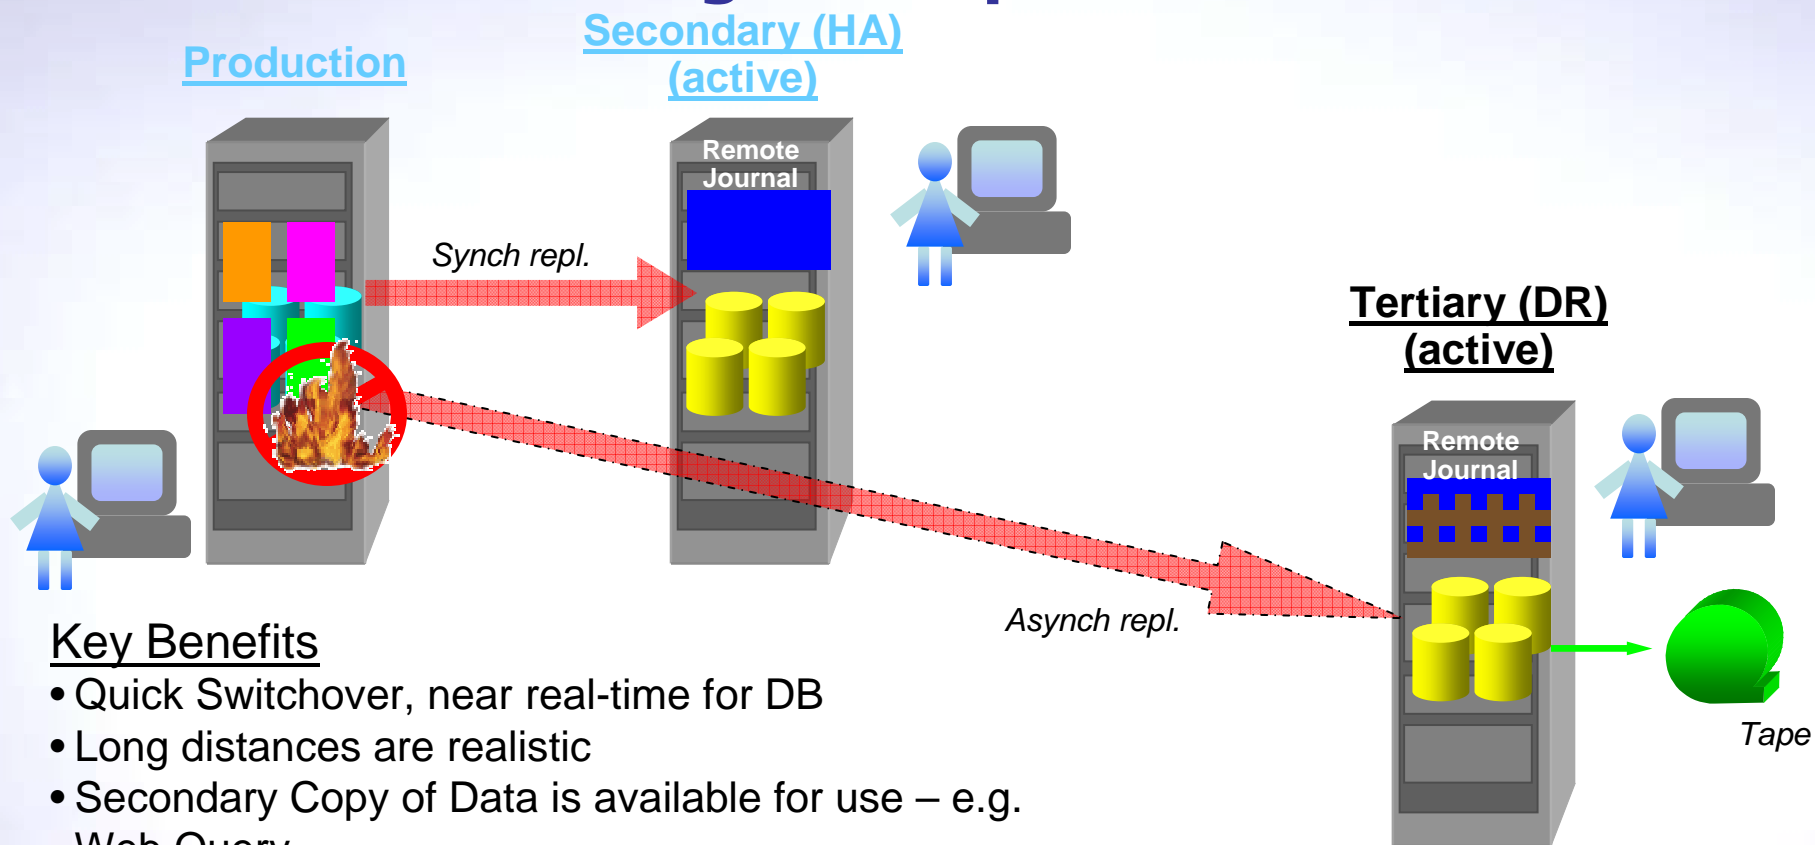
Production

Secondary (HA) (active)

Remote Journal

Synch repl.

Tertiary (DR) (active)

Remote Journal

Asynch repl.

Tape

Key Benefits
• Quick Switchover, near real-time for DB
• Long distances are realistic
• Secondary Copy of Data is available for use – e.g. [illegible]